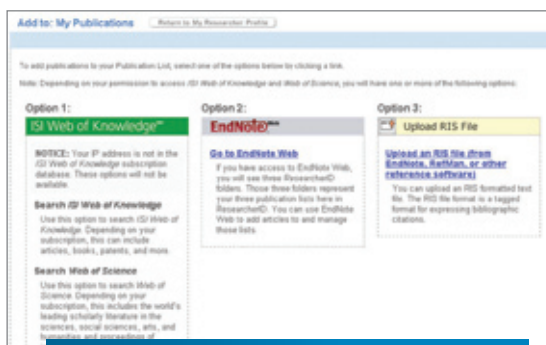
Add to: My Publications

Return to My ResearcherID Profile

To add publications to your Publication List, select one of the options below by clicking a link.

Note: Depending on your permission to access ISI Web of Knowledge and Web of Science, you will have one or more of the following options:

Option 1:

ISI Web of Knowledge℠

NOTICE: Your IP address is not in the ISI Web of Knowledge subscription database. These options will not be available.

Search ISI Web of Knowledge

Use this option to search ISI Web of Knowledge. Depending on your subscription, this can include articles, books, patents, and more.

Search Web of Science

Use this option to search Web of Science. Depending on your subscription, this includes the world's leading scholarly literature in the sciences, social sciences, arts, and humanities and proceedings of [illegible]

Option 2:

EndNote Web

Go to EndNote Web

If you have access to EndNote Web, you will see three ResearcherID folders. Those three folders represent your three publication lists here in ResearcherID. You can use EndNote Web to add articles to and manage those lists.

Option 3:

Upload RIS File

Upload an RIS file (from EndNote, RefMan, or other reference software)

You can upload an RIS formatted text file. The RIS file format is a tagged format for expressing bibliographic citations.